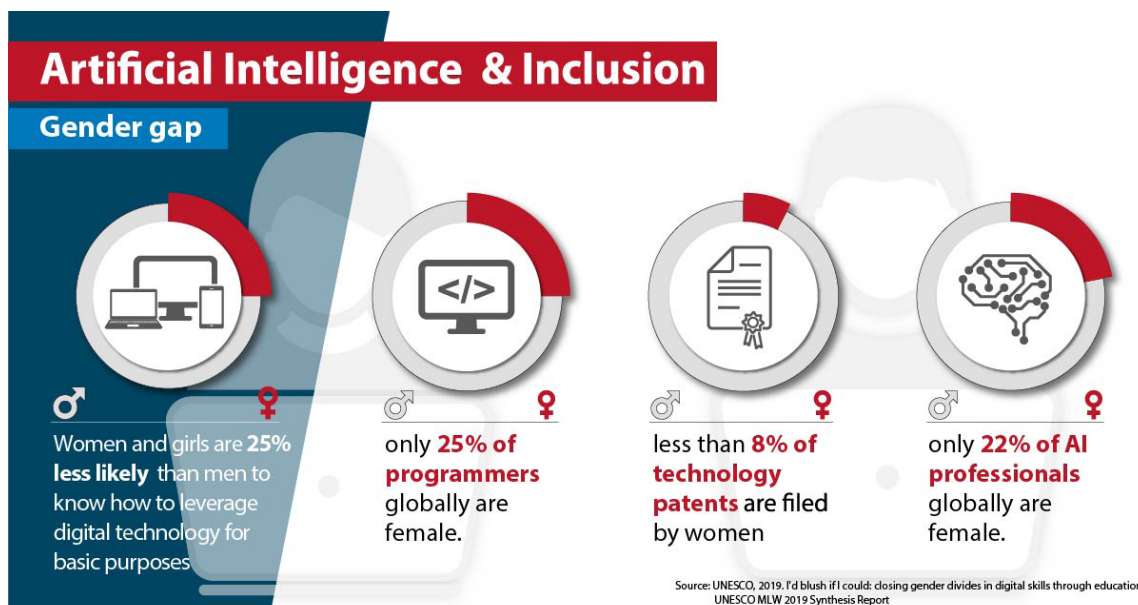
Artificial Intelligence & Inclusion

Gender gap

</>

♂ ♀

Women and girls are 25% less likely than men to know how to leverage digital technology for basic purposes

♂ ♀

only 25% of programmers globally are female.

♂ ♀

less than 8% of technology patents are filed by women

♂ ♀

only 22% of AI professionals globally are female.

Source: UNESCO, 2019. I'd blush if I could: closing gender divides in digital skills through educatio
UNESCO MLW 2019 Synthesis Report